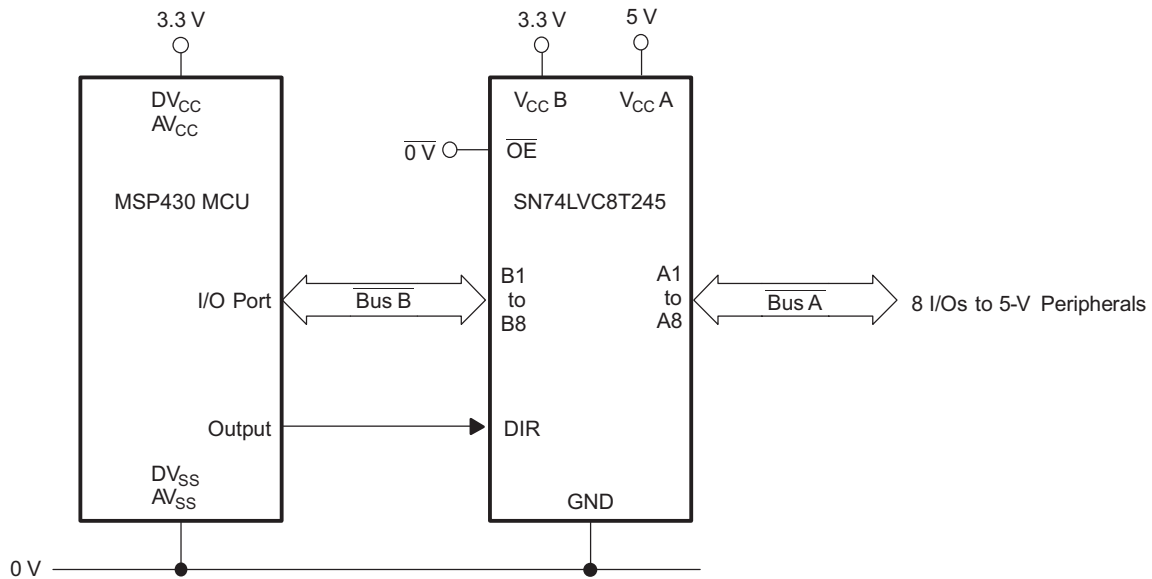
3.3 V

3.3 V

5 V

$DV_{CC}$
$AV_{CC}$

MSP430 MCU

I/O Port

Output

$DV_{SS}$
$AV_{SS}$

$\overline{\text{Bus B}}$

$V_{CC}$ B

$V_{CC}$ A

$\overline{0\text{ V}}$

$\overline{\text{OE}}$

SN74LVC8T245

B1
to
B8

A1
to
A8

DIR

GND

$\overline{\text{Bus A}}$

8 I/Os to 5-V Peripherals

0 V